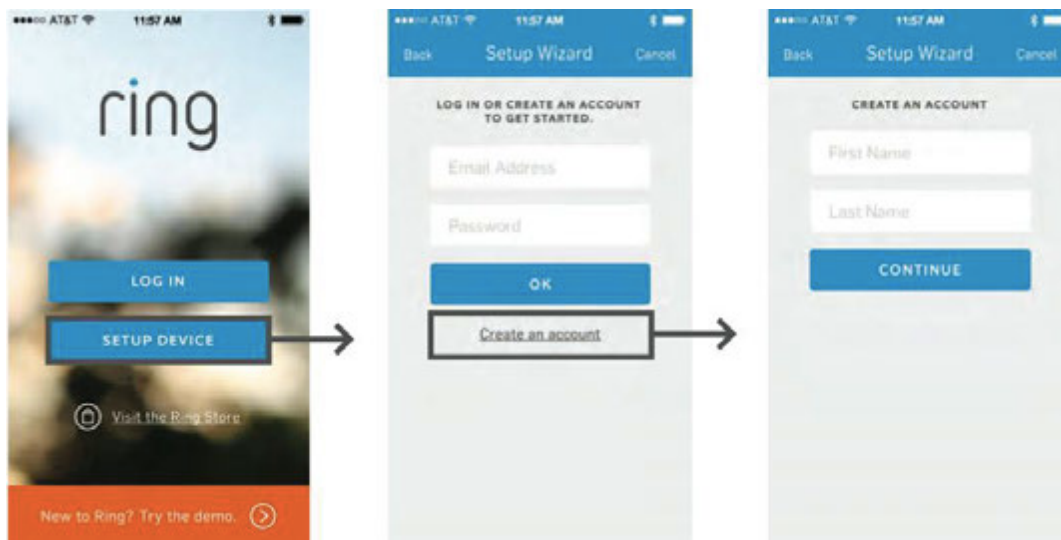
AT&T 11:57 AM

ring

LOG IN

SETUP DEVICE

Visit the Ring Store

New to Ring? Try the demo.

AT&T 11:57 AM

Back Setup Wizard Cancel

LOG IN OR CREATE AN ACCOUNT TO GET STARTED.

Email Address

Password

OK

Create an account

AT&T 11:57 AM

Back Setup Wizard Cancel

CREATE AN ACCOUNT

First Name

Last Name

CONTINUE